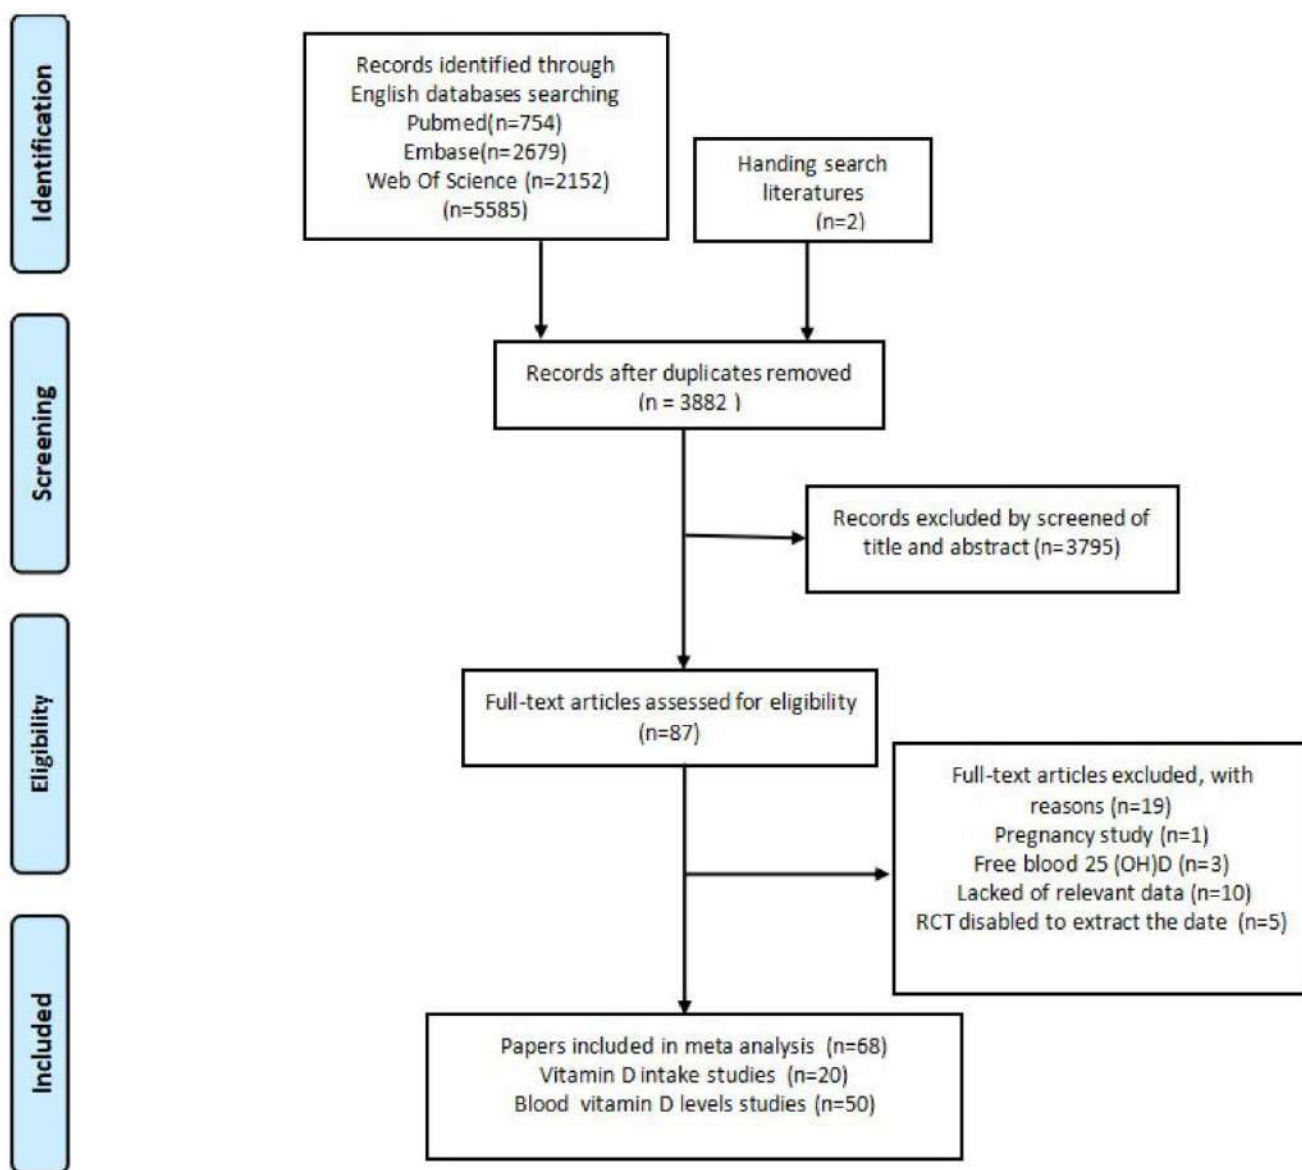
Identification

Records identified through English databases searching
Pubmed(n=754)
Embase(n=2679)
Web Of Science (n=2152)
(n=5585)

Handing search literatures
(n=2)

Screening

Records after duplicates removed
(n = 3882 )

Records excluded by screened of title and abstract (n=3795)

Eligibility

Full-text articles assessed for eligibility
(n=87)

Full-text articles excluded, with reasons (n=19)
Pregnancy study (n=1)
Free blood 25 (OH)D (n=3)
Lacked of relevant data (n=10)
RCT disabled to extract the date (n=5)

Included

Papers included in meta analysis (n=68)
Vitamin D intake studies (n=20)
Blood vitamin D levels studies (n=50)